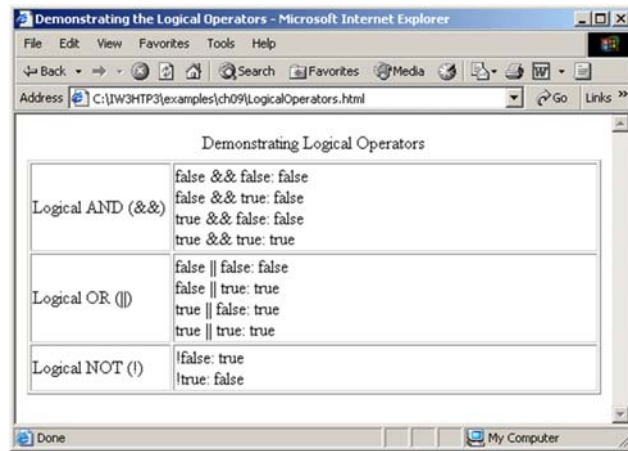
Demonstrating the Logical Operators - Microsoft Internet Explorer

File Edit View Favorites Tools Help

Back Search Favorites Media

Address C:\IW3HTP3\examples\ch09\LogicalOperators.html Go Links »

Demonstrating Logical Operators

| | |
|---|---|
| Logical AND (&&) | false && false: false<br>false && true: false<br>true && false: false<br>true && true: true |
| Logical OR (\|\|) | false \|\| false: false<br>false \|\| true: true<br>true \|\| false: true<br>true \|\| true: true |
| Logical NOT (!) | !false: true<br>!true: false |

Done My Computer